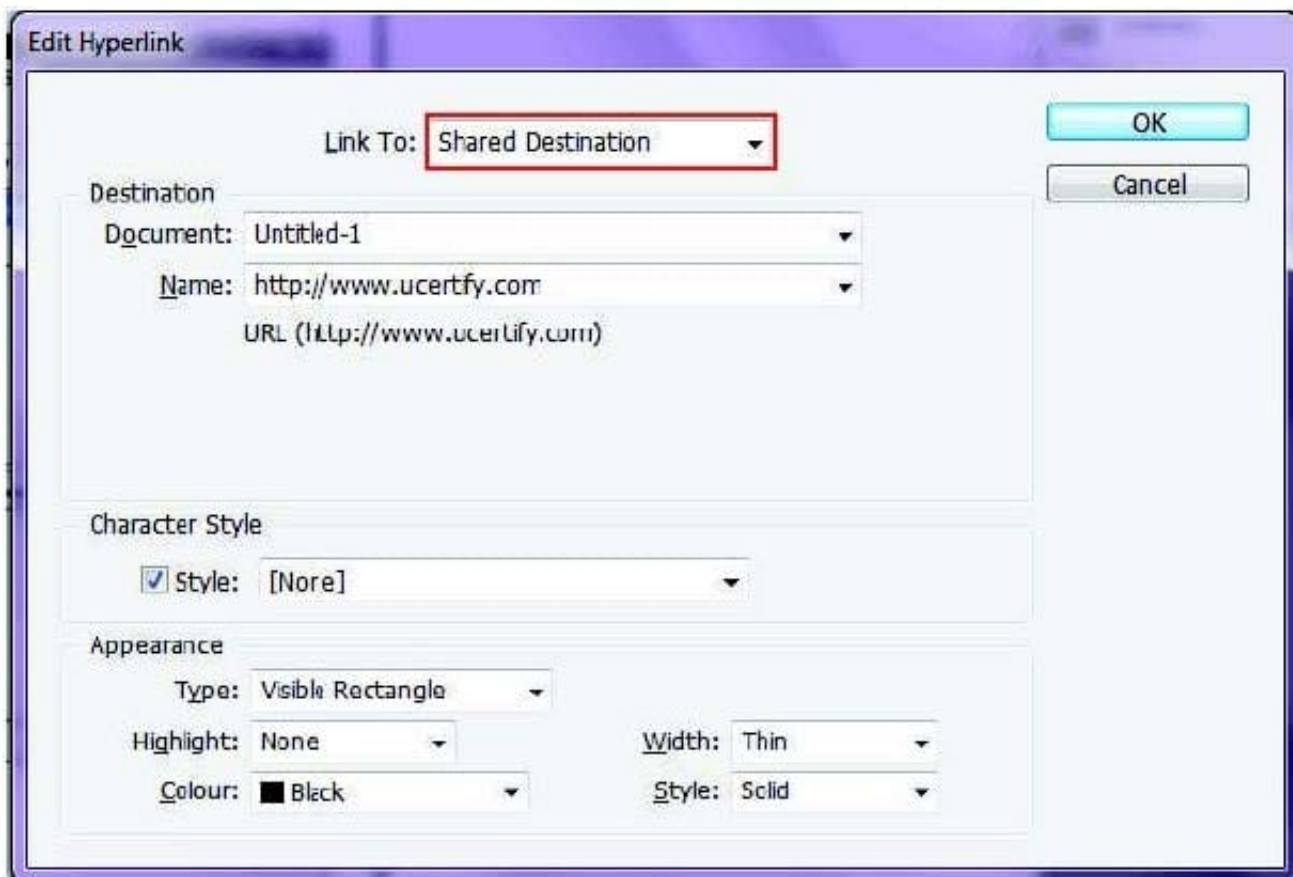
Edit Hyperlink

Link To: Shared Destination

OK

Cancel

Destination

Document: Untitled-1

Name: http://www.ucertfy.com

URL (http://www.ucertify.com)

Character Style

Style: [None]

Appearance

Type: Visible Rectangle

Highlight: None

Width: Thin

Colour: Black

Style: Solid